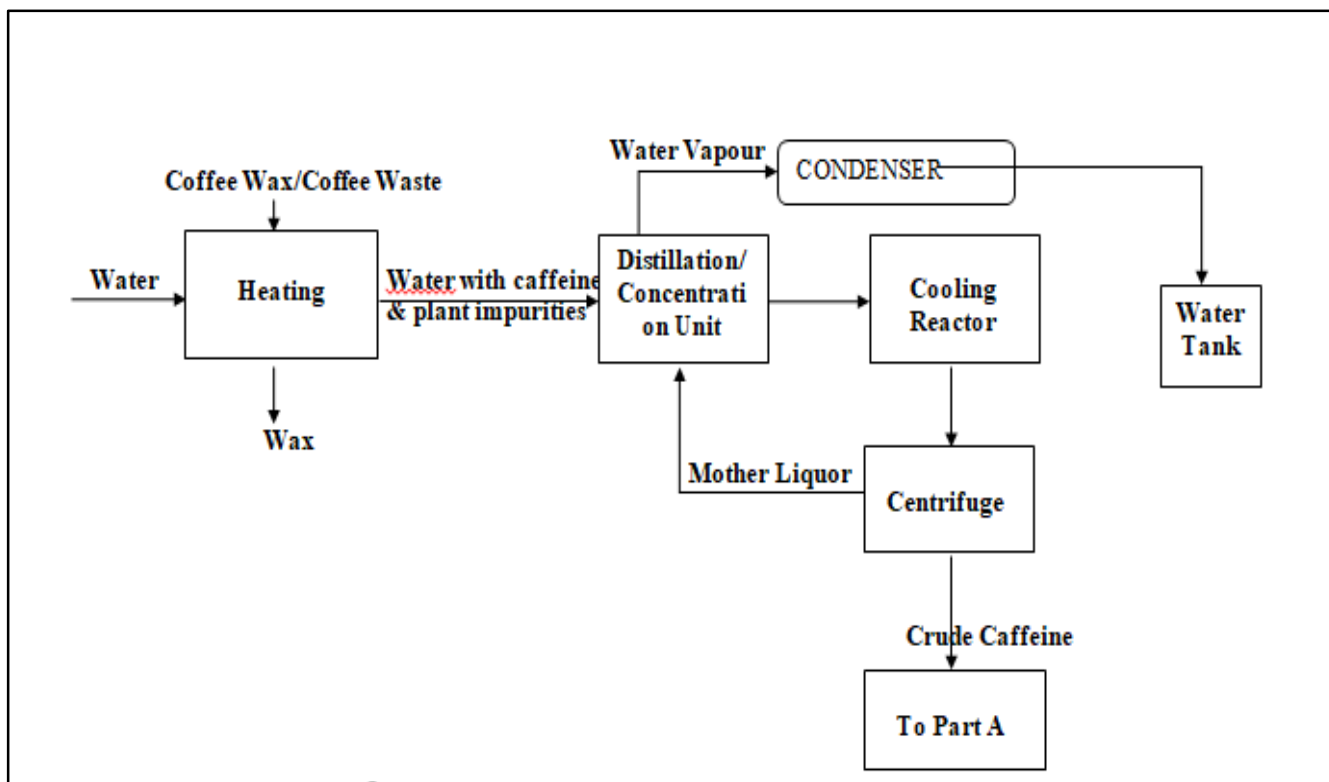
Coffee Wax/Coffee Waste

Water

Heating

Wax

Water with caffeine & plant impurities

Water Vapour

CONDENSER

Distillation/ Concentrati on Unit

Cooling Reactor

Water Tank

Mother Liquor

Centrifuge

Crude Caffeine

To Part A